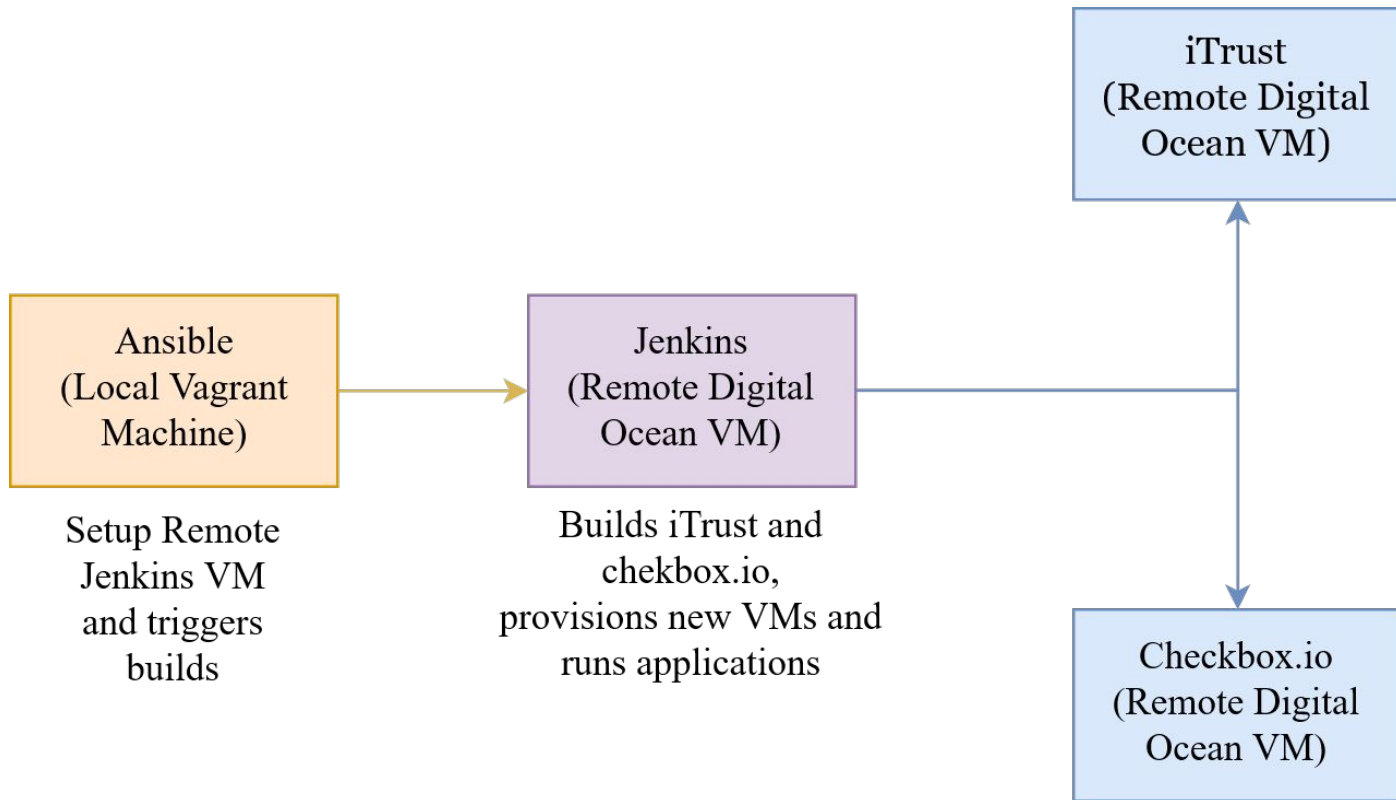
iTrust
(Remote Digital Ocean VM)

Ansible
(Local Vagrant Machine)

Setup Remote Jenkins VM and triggers builds

Jenkins
(Remote Digital Ocean VM)

Builds iTrust and chekbox.io, provisions new VMs and runs applications

Checkbox.io
(Remote Digital Ocean VM)